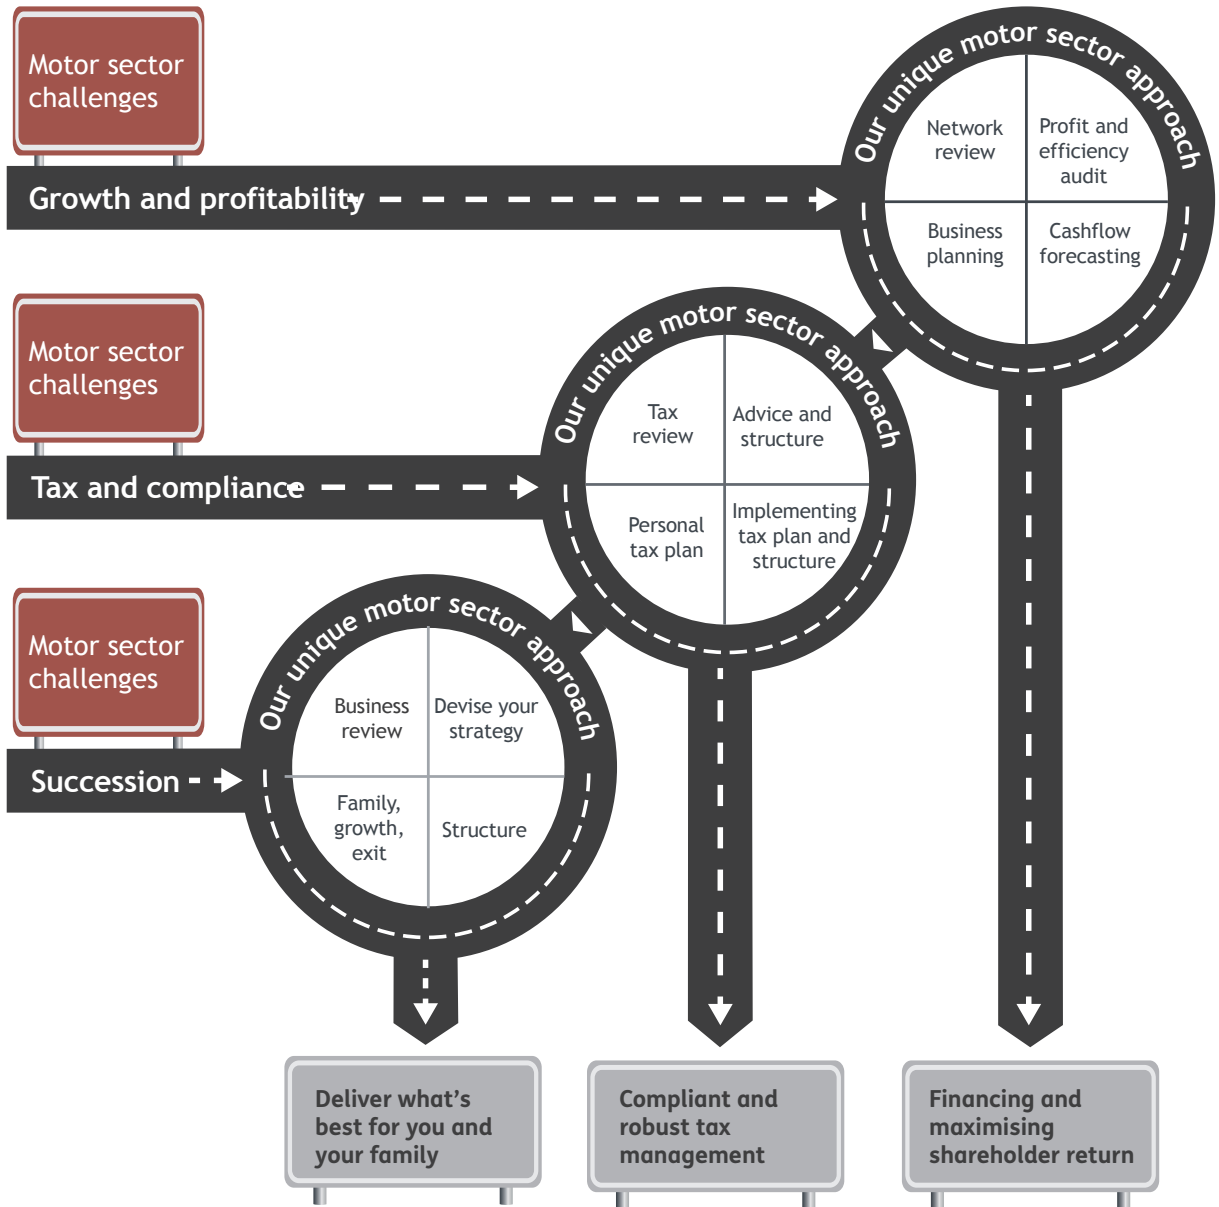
Motor sector challenges

Growth and profitability

Our unique motor sector approach

Network review

Profit and efficiency audit

Business planning

Cashflow forecasting

Motor sector challenges

Tax and compliance

Our unique motor sector approach

Tax review

Advice and structure

Personal tax plan

Implementing tax plan and structure

Motor sector challenges

Succession

Our unique motor sector approach

Business review

Devise your strategy

Family, growth, exit

Structure

Deliver what's best for you and your family

Compliant and robust tax management

Financing and maximising shareholder return